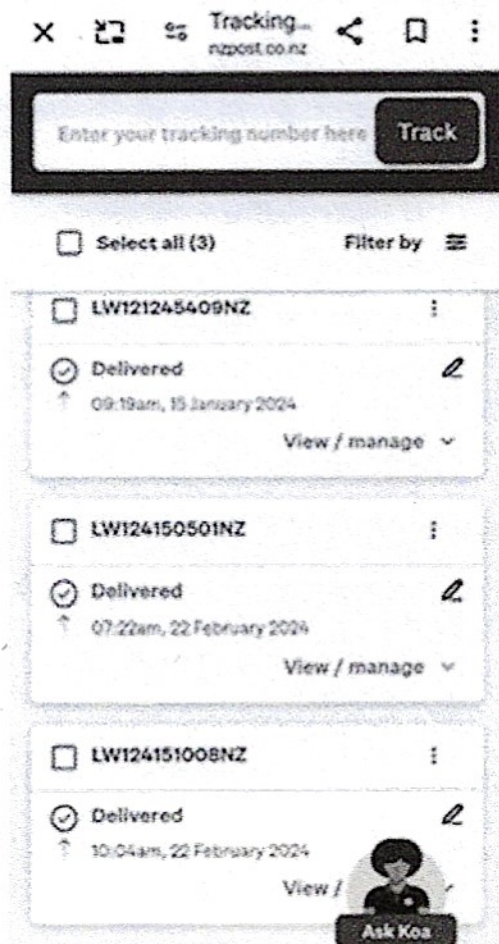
Tracking...
nzpost.co.nz

Enter your tracking number here
Track

Select all (3)
Filter by

LW121245409NZ
Delivered
09:19am, 15 January 2024
View / manage

LW124150501NZ
Delivered
07:22am, 22 February 2024
View / manage

LW124151008NZ
Delivered
10:04am, 22 February 2024
View /

Ask Koa